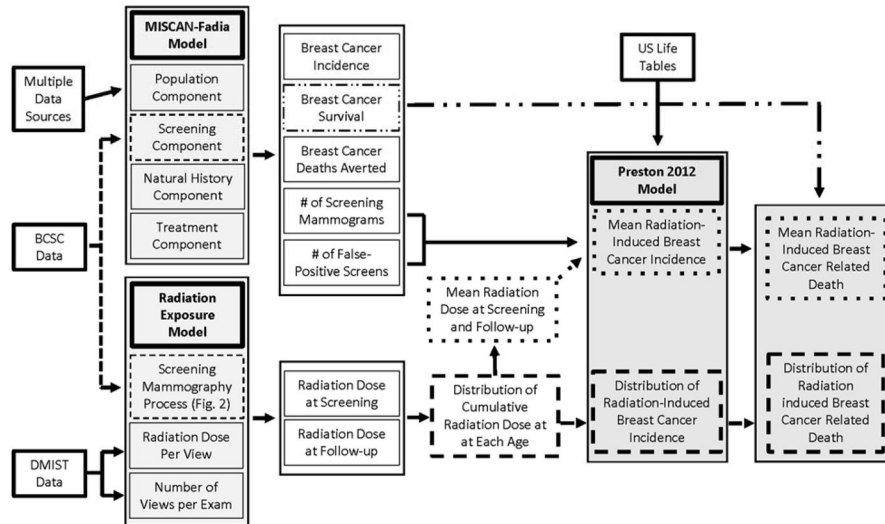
Multiple Data Sources

BCSC Data

DMIST Data

MISCAN-Fadia Model

Population Component

Screening Component

Natural History Component

Treatment Component

Radiation Exposure Model

Screening Mammography Process (Fig. 2)

Radiation Dose Per View

Number of Views per Exam

Breast Cancer Incidence

Breast Cancer Survival

Breast Cancer Deaths Averted

# of Screening Mammograms

# of False-Positive Screens

Radiation Dose at Screening

Radiation Dose at Follow-up

Mean Radiation Dose at Screening and Follow-up

Distribution of Cumulative Radiation Dose at at Each Age

US Life Tables

Preston 2012 Model

Mean Radiation-Induced Breast Cancer Incidence

Distribution of Radiation-Induced Breast Cancer Incidence

Mean Radiation-Induced Breast Cancer Related Death

Distribution of Radiation induced Breast Cancer Related Death